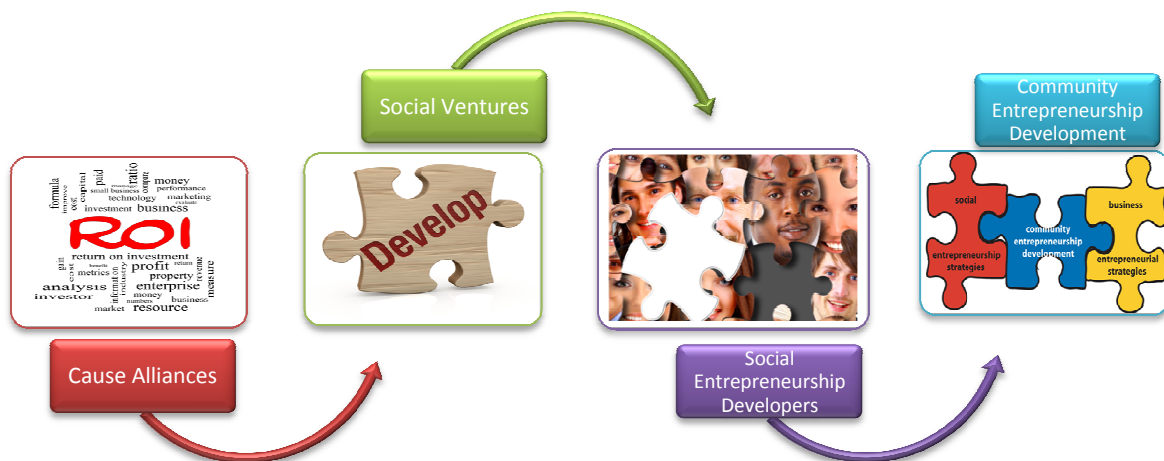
Social Ventures

Community Entrepreneurship Development

formula
improve
cost
capital
paid
benefit
manager
small business
ratio
compare
money
performance
technology
marketing
business
investment
ROI
return on investment
profit
property
metrics
analysis
enterprise
investor
money
resource
market
numbers
business
revenue
measure

Develop

social
entrepreneurship strategies
community entrepreneurship development
business
entrepreneurial strategies

Cause Alliances

Social Entrepreneurship Developers